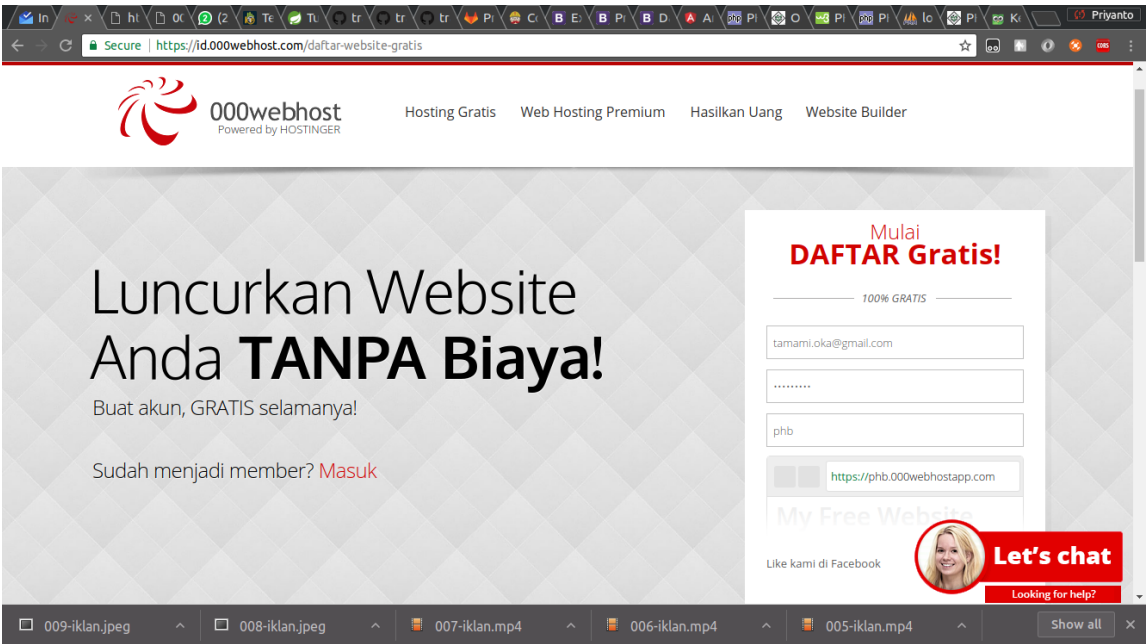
In × ht 0( (2 Te Tu tr tr tr Pr Cc E: Pr D: A PI O PI PI lo PI Ki Priyanto

Secure https://id.000webhost.com/daftar-website-gratis

000webhost
Powered by HOSTINGER

Hosting Gratis Web Hosting Premium Hasilkan Uang Website Builder

Luncurkan Website Anda **TANPA Biaya!**

Buat akun, GRATIS selamanya!

Sudah menjadi member? Masuk

Mulai
DAFTAR Gratis!

100% GRATIS

tamami.oka@gmail.com

·········

phb

https://phb.000webhostapp.com

My Free Website

Like kami di Facebook

Let's chat

Looking for help?

009-iklan.jpeg 008-iklan.jpeg 007-iklan.mp4 006-iklan.mp4 005-iklan.mp4 Show all ×